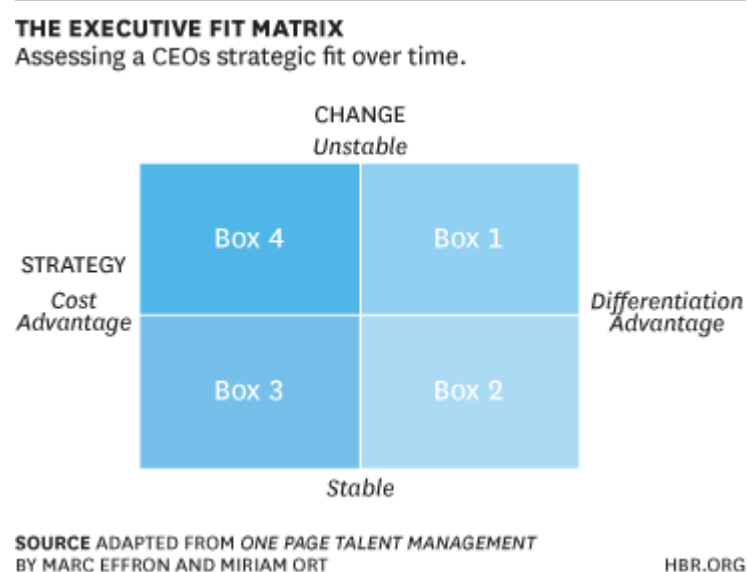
THE EXECUTIVE FIT MATRIX
Assessing a CEOs strategic fit over time.

CHANGE
Unstable

STRATEGY
Cost Advantage

Box 4

Box 1

Differentiation Advantage

Box 3

Box 2

Stable

SOURCE ADAPTED FROM ONE PAGE TALENT MANAGEMENT BY MARC EFFRON AND MIRIAM ORT

HBR.ORG